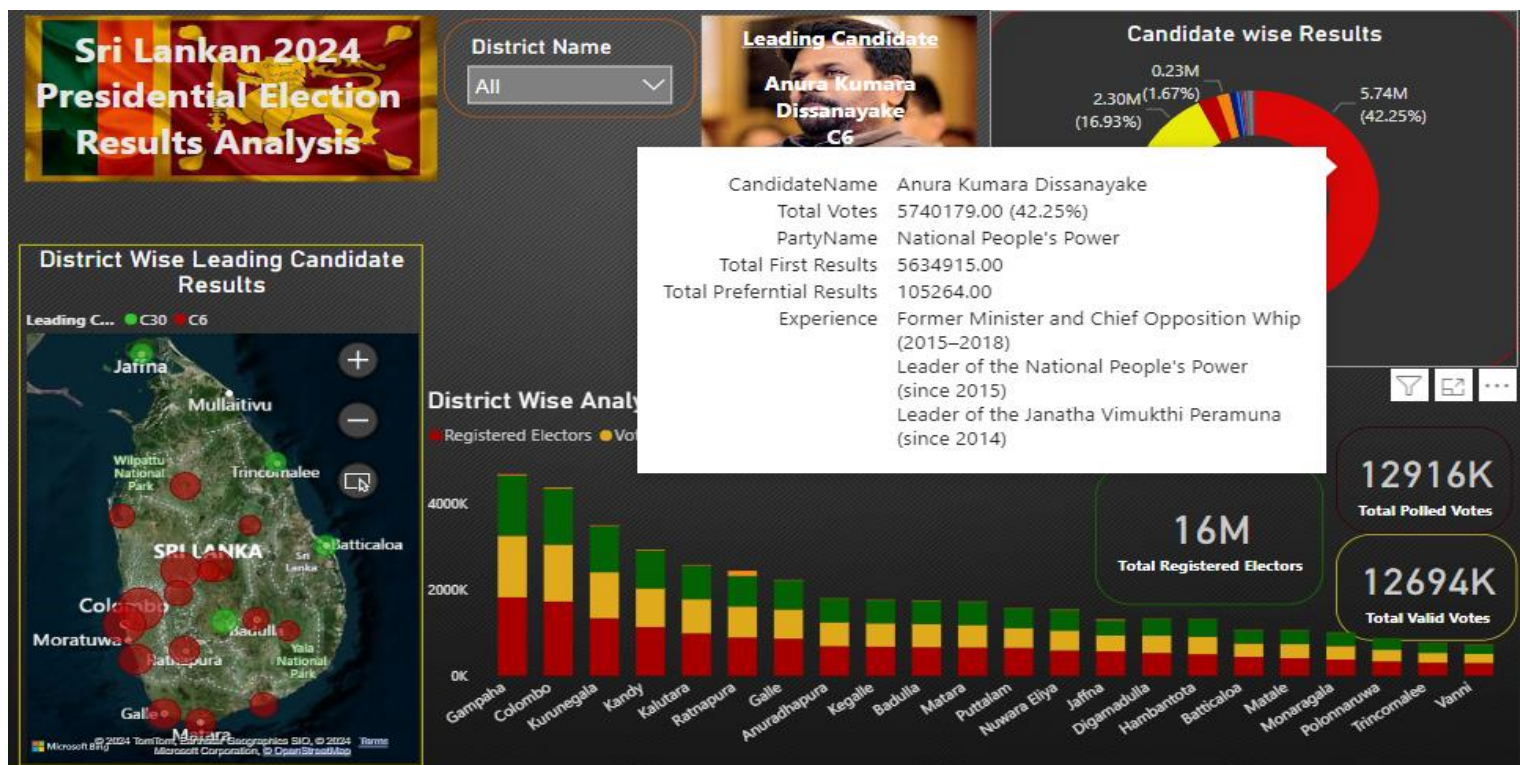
Sri Lankan 2024 Presidential Election Results Analysis

District Name
All

Leading Candidate
Anura Kumara Dissanayake
C6

Candidate wise Results
0.23M (1.67%)
2.30M (16.93%)
5.74M (42.25%)

CandidateName Anura Kumara Dissanayake
Total Votes 5740179.00 (42.25%)
PartyName National People's Power
Total First Results 5634915.00
Total Preferntial Results 105264.00
Experience Former Minister and Chief Opposition Whip (2015–2018)
Leader of the National People's Power (since 2015)
Leader of the Janatha Vimukthi Peramuna (since 2014)

District Wise Leading Candidate Results
Leading C... C30 C6

Jaffna
Mullaitivu
Wilpattu National Park
Trincomalee
SRI LANKA
Sri Lanka
Batticaloa
Colombo
Moratuwa
Ratnapura
Badulla
Yala National Park
Galle
Matara
Microsoft Bing
© 2024 TomTom, Earthstar Geographics SIO, © 2024 Microsoft Corporation, © OpenStreetMap Terms

District Wise Analy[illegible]
Registered Electors Vo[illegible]

4000K
2000K
0K

Gampaha
Colombo
Kurunegala
Kandy
Kalutara
Ratnapura
Galle
Anuradhapura
Kegalle
Badulla
Matara
Puttalam
Nuwara Eliya
Jaffna
Digamadulla
Hambantota
Batticaloa
Matale
Monaragala
Polonnaruwa
Trincomalee
Vanni

16M
Total Registered Electors

12916K
Total Polled Votes

12694K
Total Valid Votes